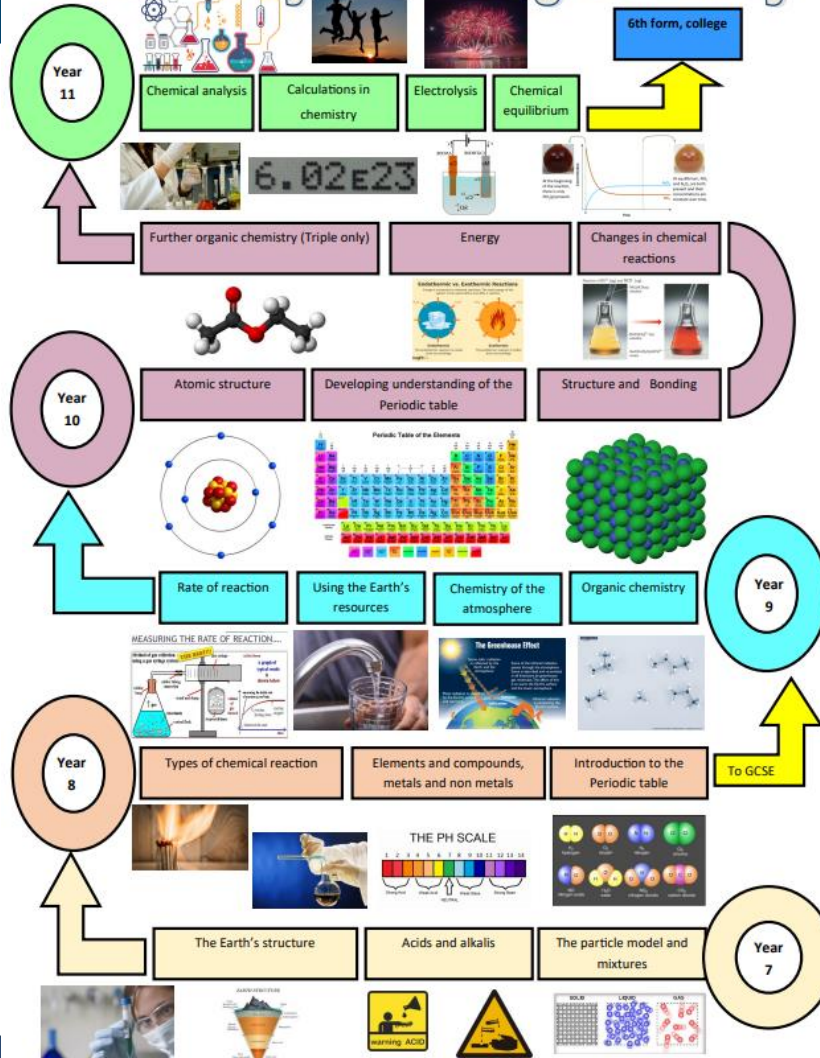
6th form, college

Year 11

Chemical analysis

Calculations in chemistry

Electrolysis

Chemical equilibrium

6.02E23

Further organic chemistry (Triple only)

Energy

Changes in chemical reactions

Endothermic vs. Exothermic Reactions

Year 10

Atomic structure

Developing understanding of the Periodic table

Structure and Bonding

Periodic Table of the Elements

Rate of reaction

Using the Earth's resources

Chemistry of the atmosphere

Organic chemistry

Year 9

MEASURING THE RATE OF REACTION...

The Greenhouse Effect

Year 8

Types of chemical reaction

Elements and compounds, metals and non metals

Introduction to the Periodic table

To GCSE

THE PH SCALE

1 2 3 4 5 6 7 8 9 10 11 12 13 14

NEUTRAL

The Earth's structure

Acids and alkalis

The particle model and mixtures

Year 7

EARTH STRUCTURE

warning ACID

SOLID LIQUID GAS